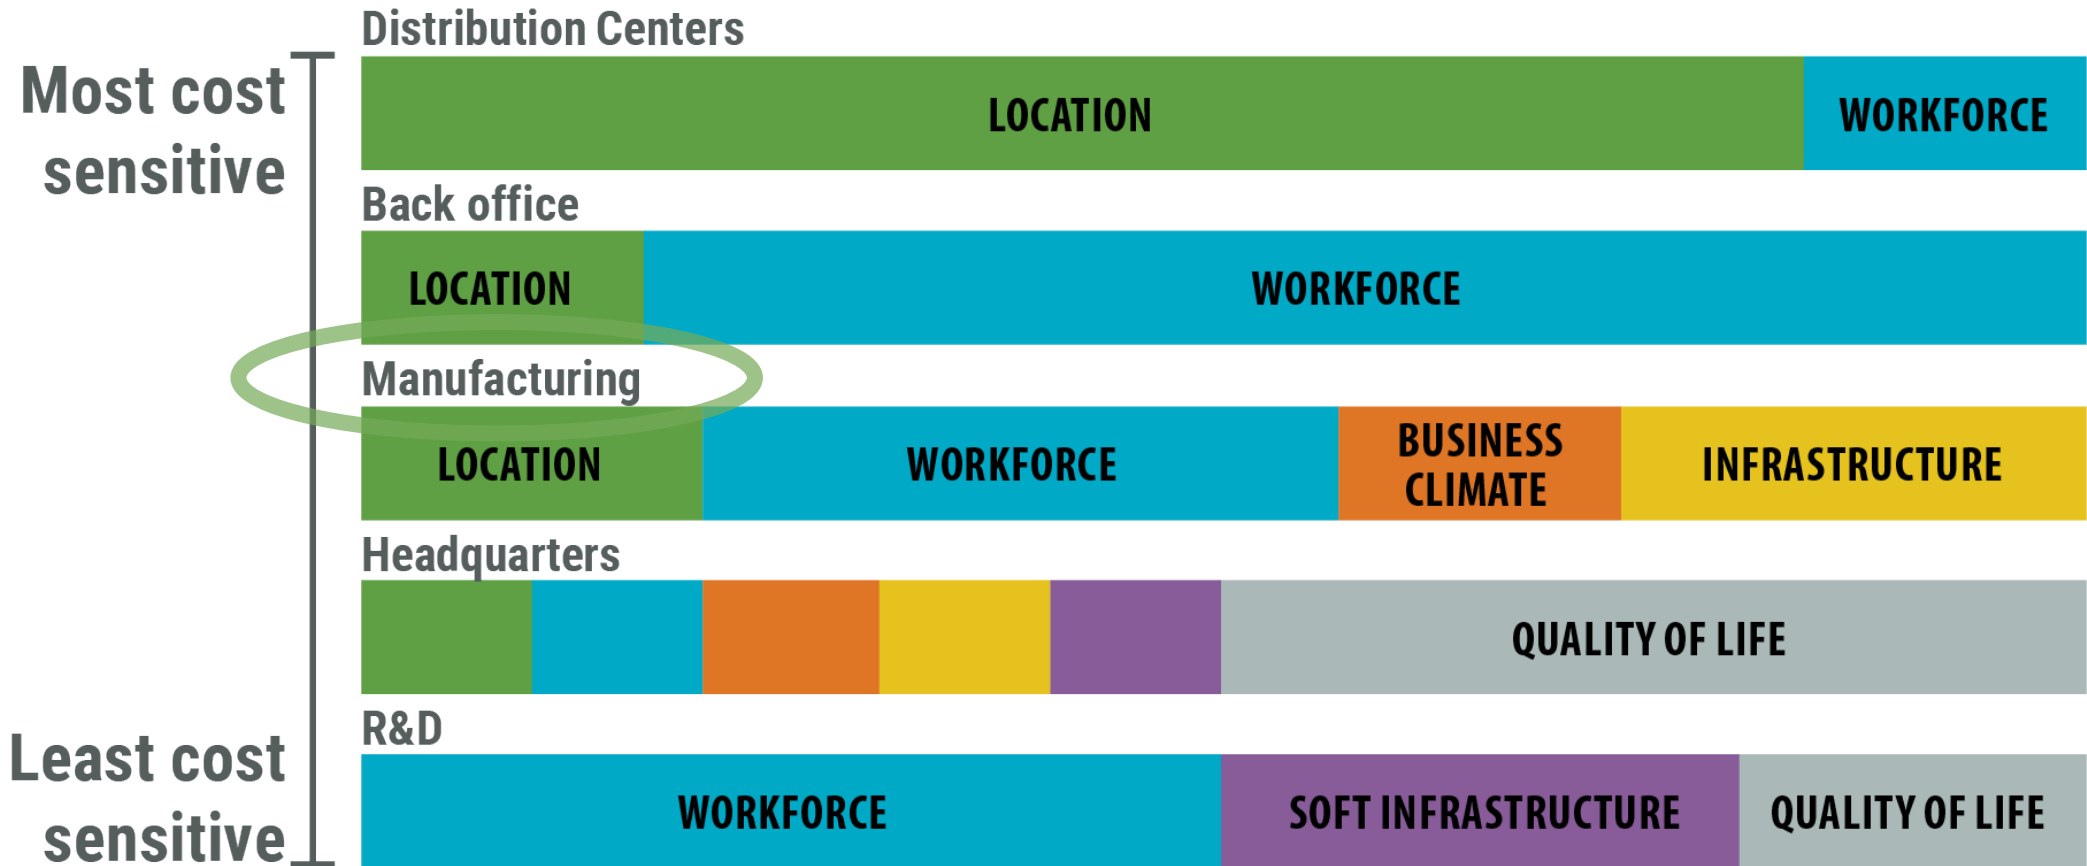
Most cost sensitive

Least cost sensitive

Distribution Centers

LOCATION WORKFORCE

Back office

LOCATION WORKFORCE

Manufacturing

LOCATION WORKFORCE BUSINESS CLIMATE INFRASTRUCTURE

Headquarters

QUALITY OF LIFE

R&D

WORKFORCE SOFT INFRASTRUCTURE QUALITY OF LIFE